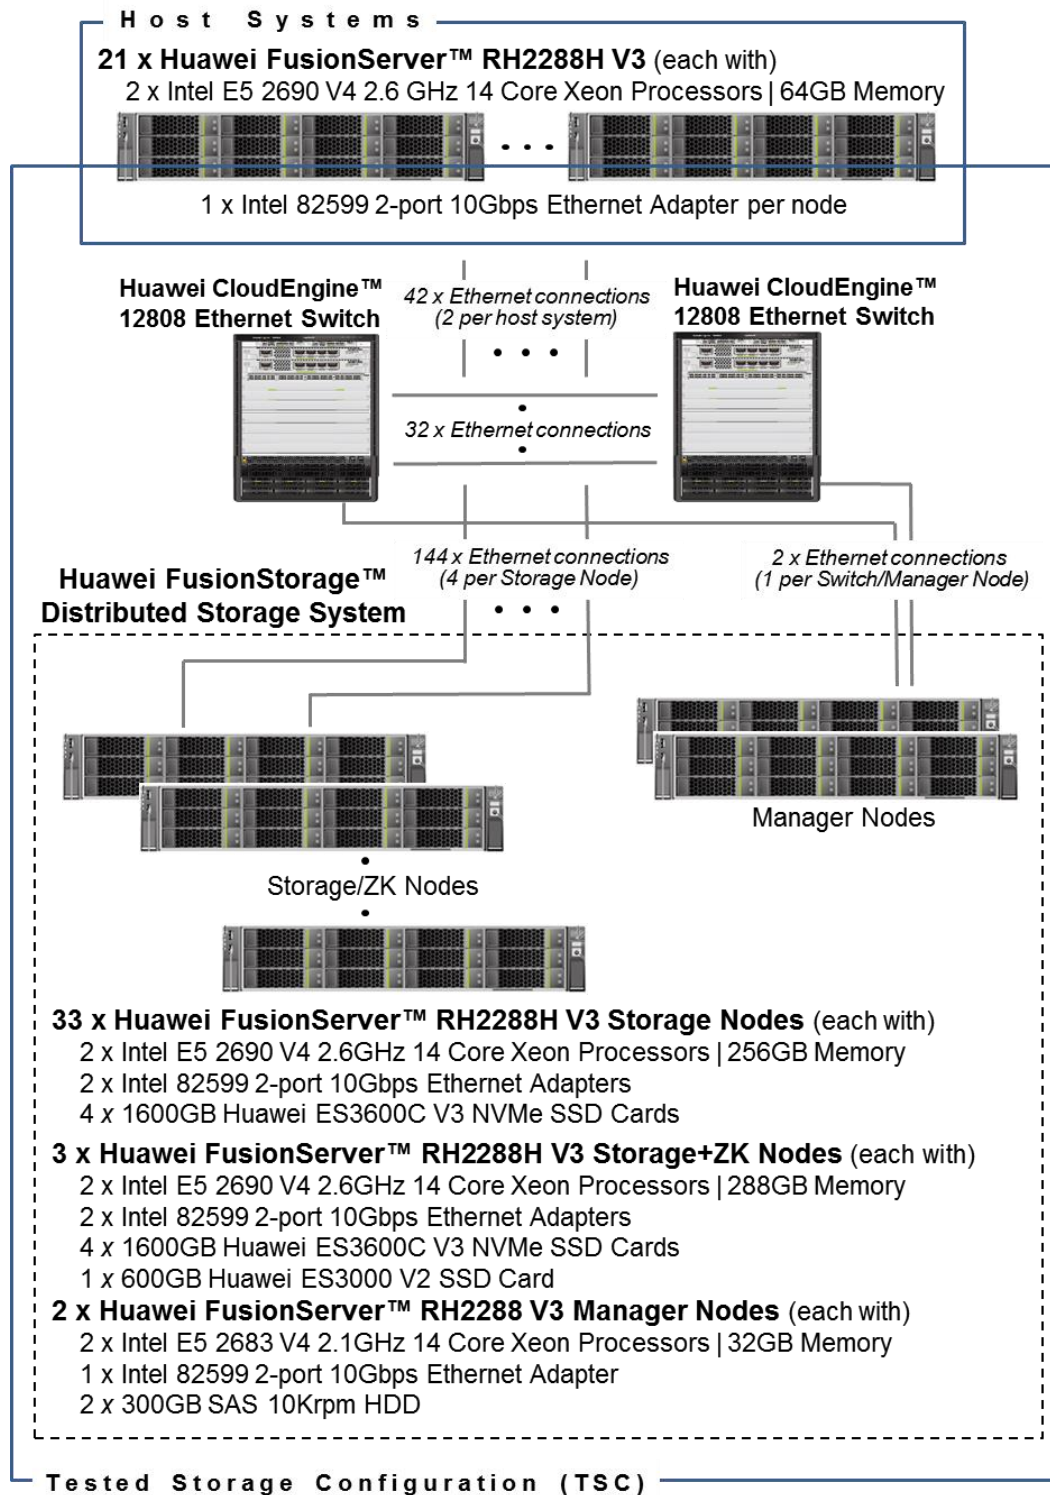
Host Systems

21 x Huawei FusionServer™ RH2288H V3 (each with)
2 x Intel E5 2690 V4 2.6 GHz 14 Core Xeon Processors | 64GB Memory

1 x Intel 82599 2-port 10Gbps Ethernet Adapter per node

Huawei CloudEngine™ 12808 Ethernet Switch

42 x Ethernet connections (2 per host system)

Huawei CloudEngine™ 12808 Ethernet Switch

32 x Ethernet connections

144 x Ethernet connections (4 per Storage Node)

2 x Ethernet connections (1 per Switch/Manager Node)

Huawei FusionStorage™ Distributed Storage System

Manager Nodes

Storage/ZK Nodes

33 x Huawei FusionServer™ RH2288H V3 Storage Nodes (each with)
2 x Intel E5 2690 V4 2.6GHz 14 Core Xeon Processors | 256GB Memory
2 x Intel 82599 2-port 10Gbps Ethernet Adapters
4 x 1600GB Huawei ES3600C V3 NVMe SSD Cards

3 x Huawei FusionServer™ RH2288H V3 Storage+ZK Nodes (each with)
2 x Intel E5 2690 V4 2.6GHz 14 Core Xeon Processors | 288GB Memory
2 x Intel 82599 2-port 10Gbps Ethernet Adapters
4 x 1600GB Huawei ES3600C V3 NVMe SSD Cards
1 x 600GB Huawei ES3000 V2 SSD Card

2 x Huawei FusionServer™ RH2288 V3 Manager Nodes (each with)
2 x Intel E5 2683 V4 2.1GHz 14 Core Xeon Processors | 32GB Memory
1 x Intel 82599 2-port 10Gbps Ethernet Adapter
2 x 300GB SAS 10Krpm HDD

Tested Storage Configuration (TSC)